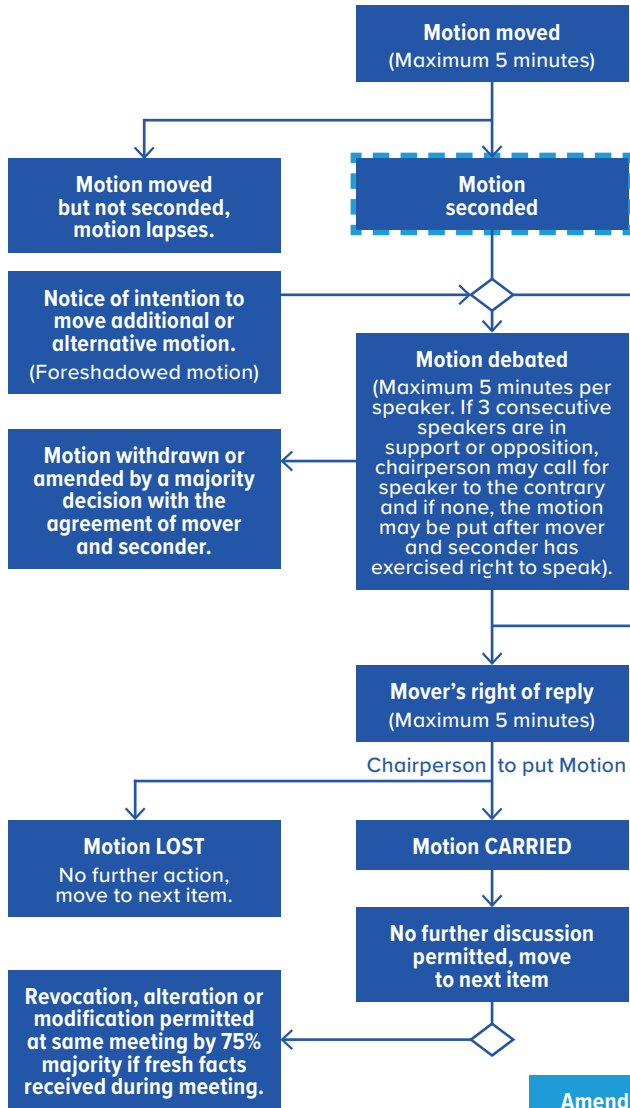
Motion moved
(Maximum 5 minutes)

Motion moved but not seconded, motion lapses.

Motion seconded

Notice of intention to move additional or alternative motion.
(Foreshadowed motion)

Motion debated
(Maximum 5 minutes per speaker. If 3 consecutive speakers are in support or opposition, chairperson may call for speaker to the contrary and if none, the motion may be put after mover and seconder has exercised right to speak).

Motion withdrawn or amended by a majority decision with the agreement of mover and seconder.

Mover's right of reply
(Maximum 5 minutes)

Chairperson to put Motion

Motion LOST
No further action, move to next item.

Motion CARRIED

No further discussion permitted, move to next item

Revocation, alteration or modification permitted at same meeting by 75% majority if fresh facts received during meeting.

Amend